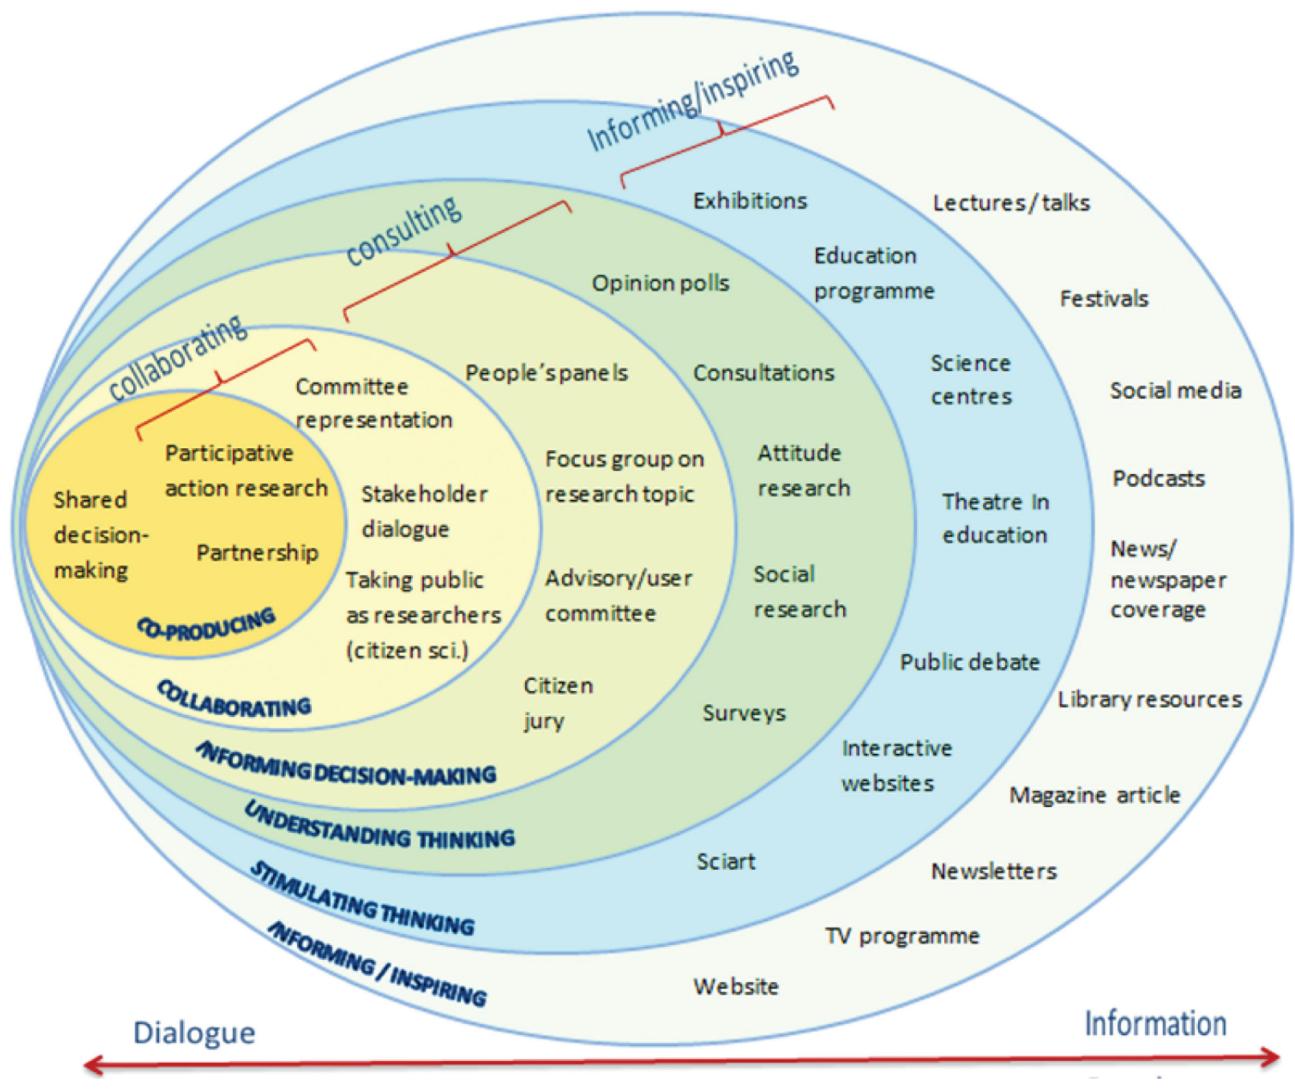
Informing/inspiring

consulting

collaborating

Shared decision-making

Participative action research

Partnership

CO-PRODUCING

Committee representation

Stakeholder dialogue

Taking public as researchers (citizen sci.)

COLLABORATING

People's panels

Focus group on research topic

Advisory/user committee

Citizen jury

INFORMING DECISION-MAKING

Opinion polls

Consultations

Attitude research

Social research

Surveys

UNDERSTANDING THINKING

Exhibitions

Education programme

Science centres

Theatre In education

Public debate

Interactive websites

Sciart

STIMULATING THINKING

Lectures/talks

Festivals

Social media

Podcasts

News/ newspaper coverage

Library resources

Magazine article

Newsletters

TV programme

Website

INFORMING/INSPIRING

Dialogue

Information